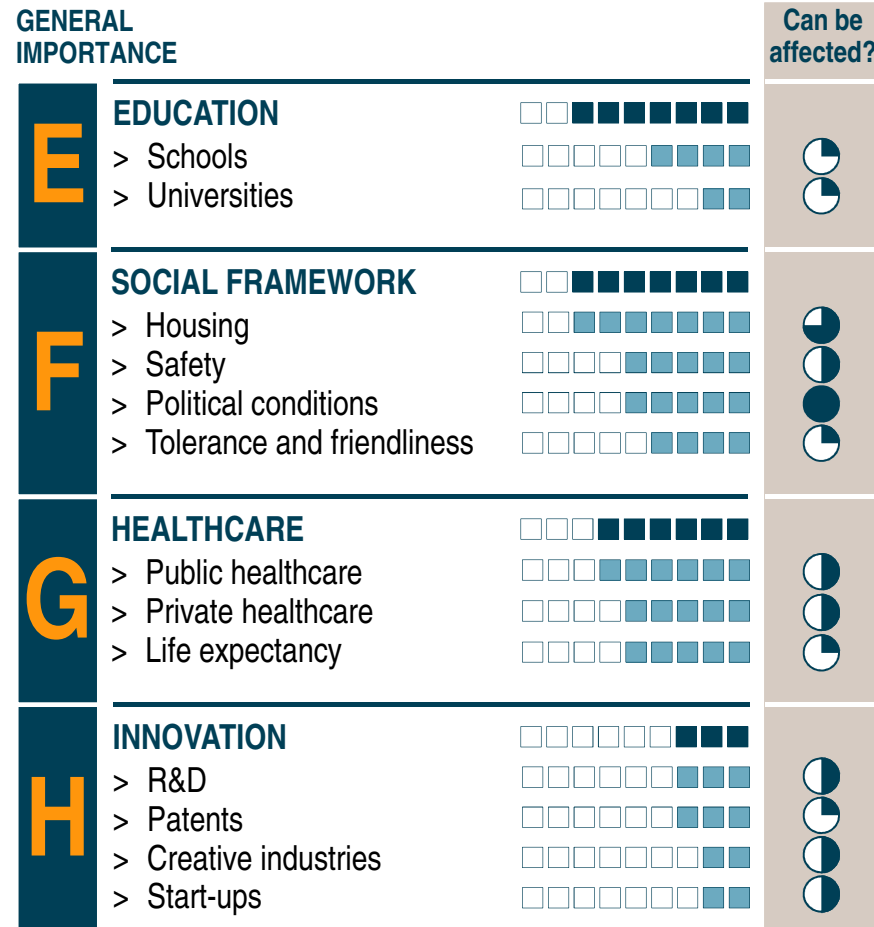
GENERAL IMPORTANCE

Can be affected?

E

EDUCATION

> Schools

> Universities

F

SOCIAL FRAMEWORK

> Housing

> Safety

> Political conditions

> Tolerance and friendliness

G

HEALTHCARE

> Public healthcare

> Private healthcare

> Life expectancy

H

INNOVATION

> R&D

> Patents

> Creative industries

> Start-ups